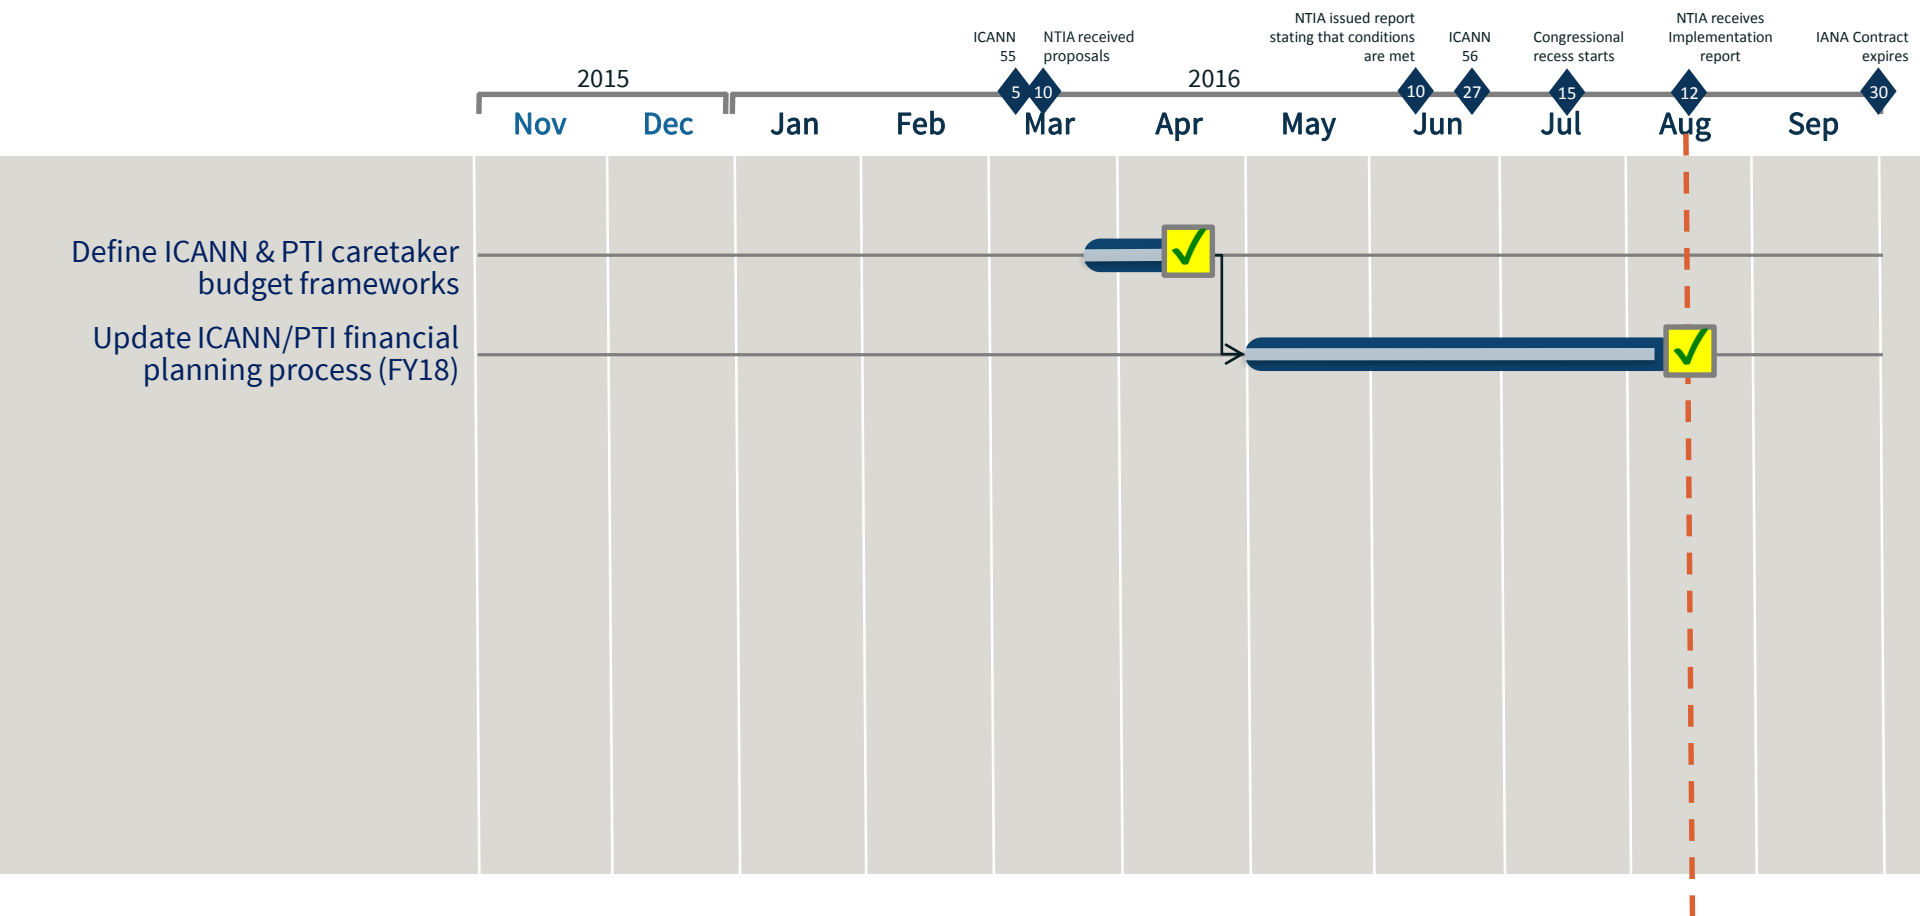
ICANN 55

NTIA received proposals

NTIA issued report stating that conditions are met

ICANN 56

Congressional recess starts

NTIA receives Implementation report

IANA Contract expires

2015

2016

5

10

10

27

15

12

30

Nov

Dec

Jan

Feb

Mar

Apr

May

Jun

Jul

Aug

Sep

Define ICANN & PTI caretaker budget frameworks

Update ICANN/PTI financial planning process (FY18)